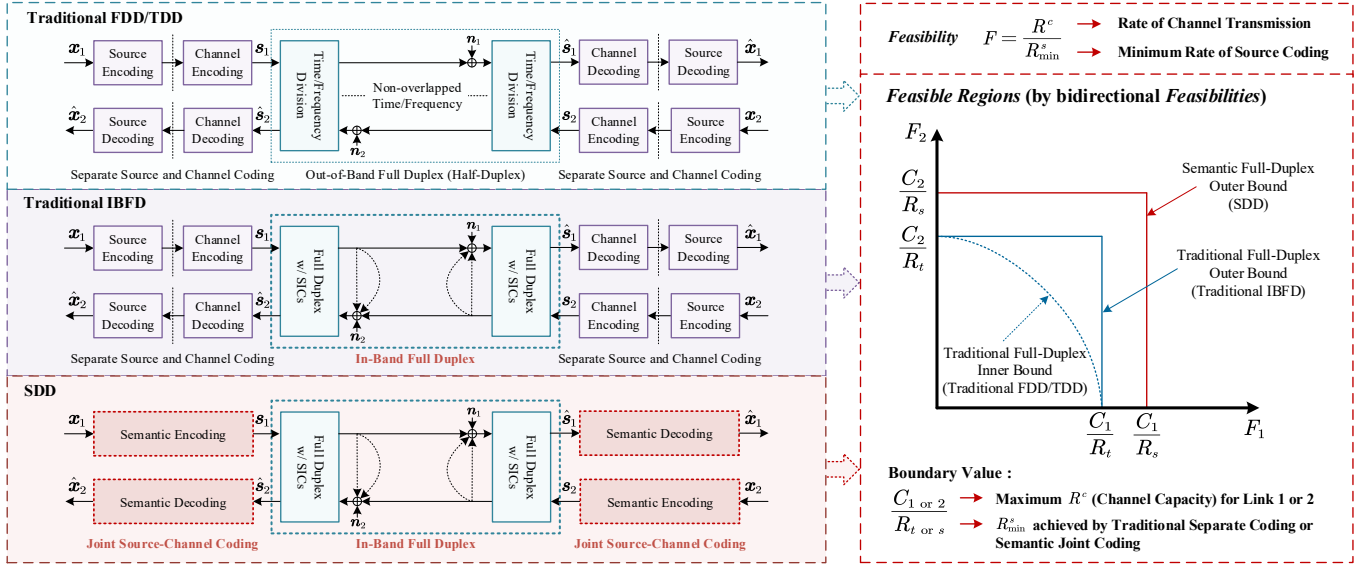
Traditional FDD/TDD

$\boldsymbol{x}_1$ Source Encoding Channel Encoding $\boldsymbol{s}_1$ Time/Frequency Division $\boldsymbol{n}_1$ Time/Frequency Division $\hat{\boldsymbol{s}}_1$ Channel Decoding Source Decoding $\hat{\boldsymbol{x}}_1$

Non-overlapped Time/Frequency

$\hat{\boldsymbol{x}}_2$ Source Decoding Channel Decoding $\hat{\boldsymbol{s}}_2$ $\boldsymbol{n}_2$ $\boldsymbol{s}_2$ Channel Encoding Source Encoding $\boldsymbol{x}_2$

Separate Source and Channel Coding Out-of-Band Full Duplex (Half-Duplex) Separate Source and Channel Coding

Traditional IBFD

$\boldsymbol{x}_1$ Source Encoding Channel Encoding $\boldsymbol{s}_1$ Full Duplex w/ SICs $\boldsymbol{n}_1$ Full Duplex w/ SICs $\hat{\boldsymbol{s}}_1$ Channel Decoding Source Decoding $\hat{\boldsymbol{x}}_1$

$\hat{\boldsymbol{x}}_2$ Source Decoding Channel Decoding $\hat{\boldsymbol{s}}_2$ $\boldsymbol{n}_2$ $\boldsymbol{s}_2$ Channel Encoding Source Encoding $\boldsymbol{x}_2$

Separate Source and Channel Coding In-Band Full Duplex Separate Source and Channel Coding

SDD

$\boldsymbol{x}_1$ Semantic Encoding $\boldsymbol{s}_1$ Full Duplex w/ SICs $\boldsymbol{n}_1$ Full Duplex w/ SICs $\hat{\boldsymbol{s}}_1$ Semantic Decoding $\hat{\boldsymbol{x}}_1$

$\hat{\boldsymbol{x}}_2$ Semantic Decoding $\hat{\boldsymbol{s}}_2$ $\boldsymbol{n}_2$ $\boldsymbol{s}_2$ Semantic Encoding $\boldsymbol{x}_2$

Joint Source-Channel Coding In-Band Full Duplex Joint Source-Channel Coding

Feasibility $F = \frac{R^c}{R^s_{\min}}$ Rate of Channel Transmission Minimum Rate of Source Coding

Feasible Regions (by bidirectional Feasibilities)

$F_2$ $\frac{C_2}{R_s}$ $\frac{C_2}{R_t}$ Semantic Full-Duplex Outer Bound (SDD) Traditional Full-Duplex Outer Bound (Traditional IBFD) Traditional Full-Duplex Inner Bound (Traditional FDD/TDD) $\frac{C_1}{R_t}$ $\frac{C_1}{R_s}$ $F_1$

Boundary Value :

$\frac{C_{1 \text{ or } 2}}{R_{t \text{ or } s}}$ Maximum $R^c$ (Channel Capacity) for Link 1 or 2

$R^s_{\min}$ achieved by Traditional Separate Coding or Semantic Joint Coding